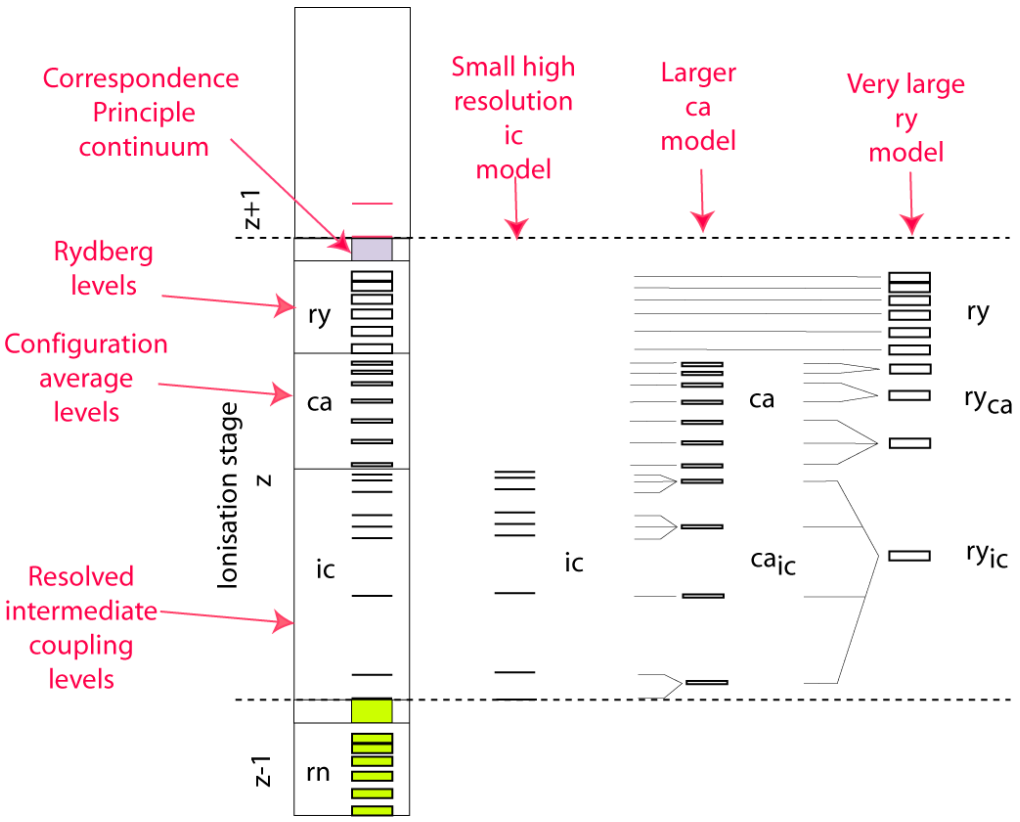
Correspondence Principle continuum

Small high resolution ic model

Larger ca model

Very large ry model

z+1

Rydberg levels

ry

ry

Configuration average levels

ca

ca

$ry_{ca}$

Ionisation stage z

ic

ic

$ca_{ic}$

$ry_{ic}$

Resolved intermediate coupling levels

z-1

rn